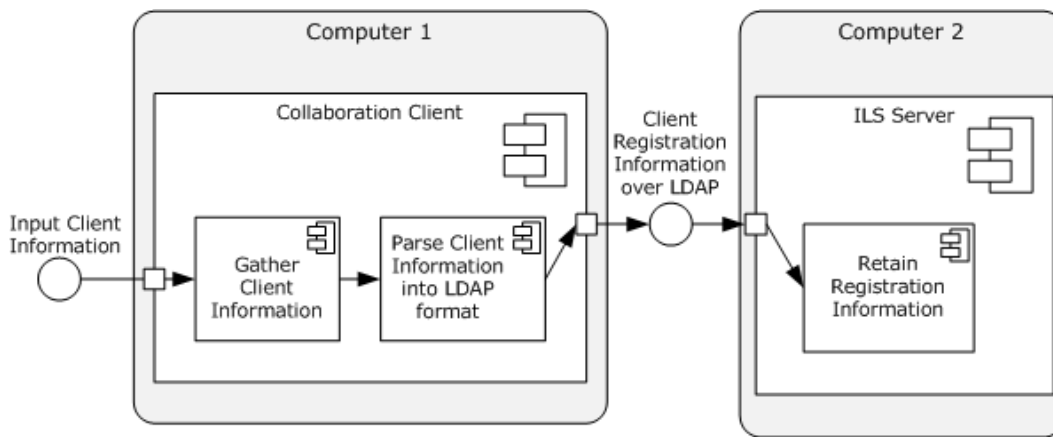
Computer 1

Collaboration Client

Input Client Information

Gather Client Information

Parse Client Information into LDAP format

Client Registration Information over LDAP

Computer 2

ILS Server

Retain Registration Information